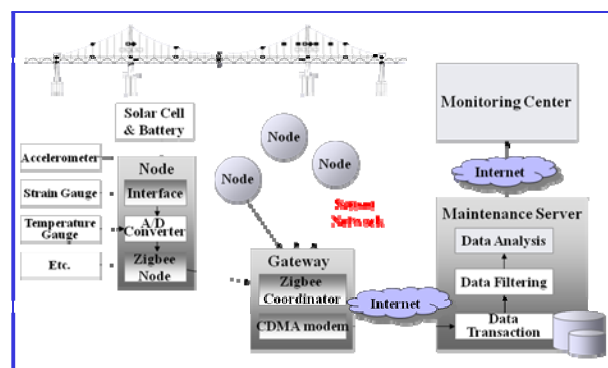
Solar Cell & Battery

Accelerometer

Strain Gauge

Temperature Gauge

Etc.

Node

Interface

A/D Converter

Zigbee Node

Node

Node

Node

Sensor Network

Gateway

Zigbee Coordinator

CDMA modem

Internet

Monitoring Center

Internet

Maintenance Server

Data Analysis

Data Filtering

Data Transaction